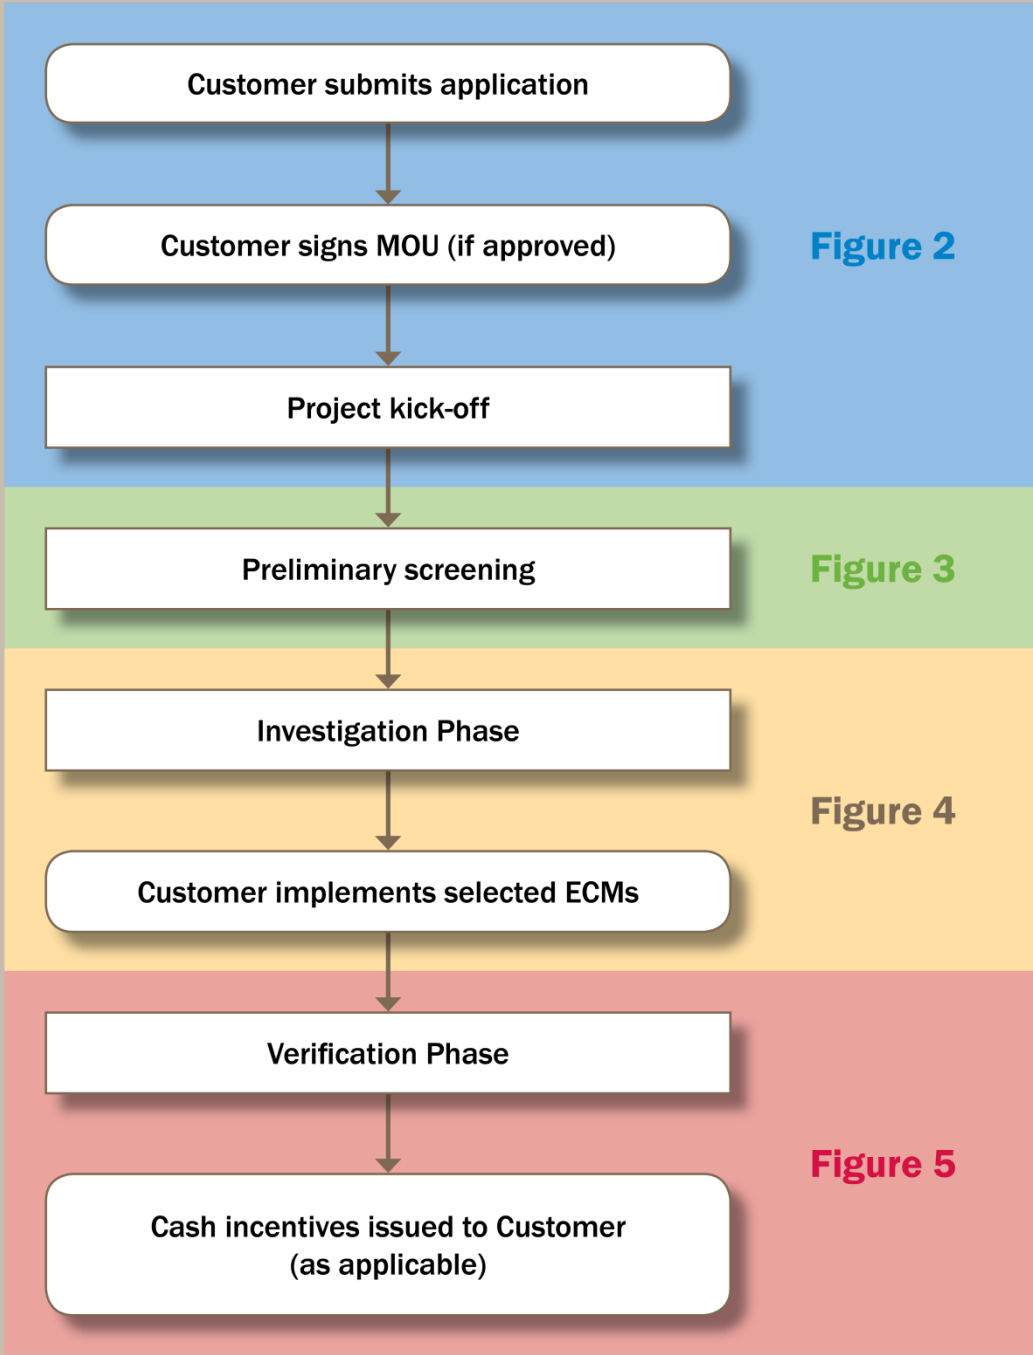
Customer submits application

Customer signs MOU (if approved)

Figure 2

Project kick-off

Preliminary screening

Figure 3

Investigation Phase

Figure 4

Customer implements selected ECMs

Verification Phase

Figure 5

Cash incentives issued to Customer (as applicable)